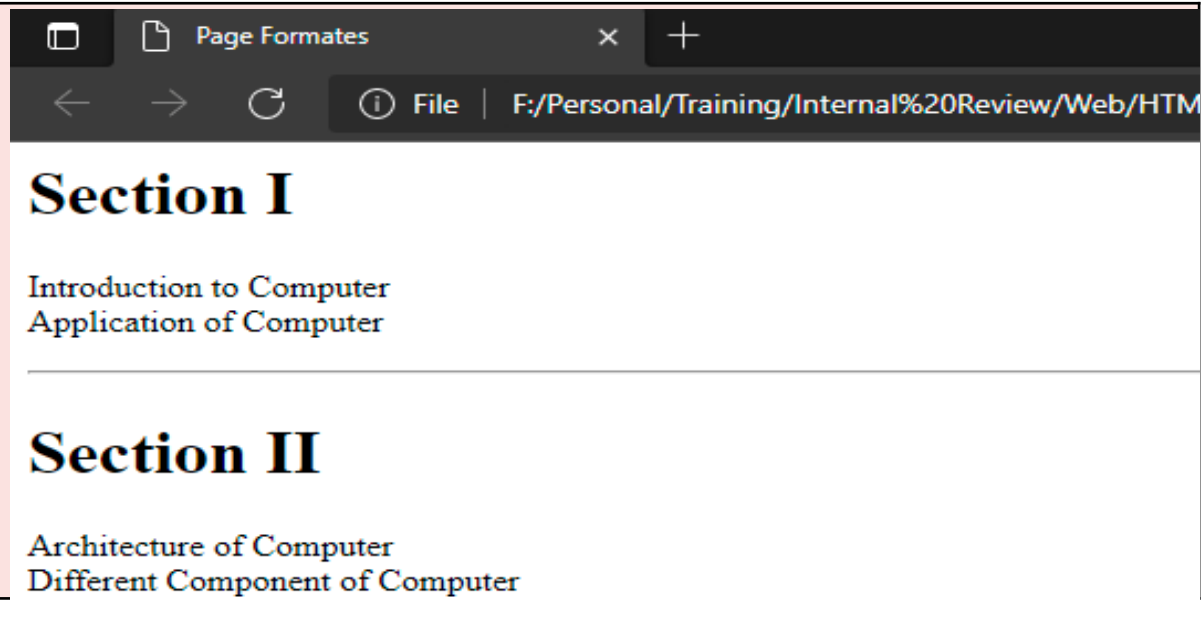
Page Formates ×

File | F:/Personal/Training/Internal%20Review/Web/HTM

Section I

Introduction to Computer
Application of Computer

Section II

Architecture of Computer
Different Component of Computer